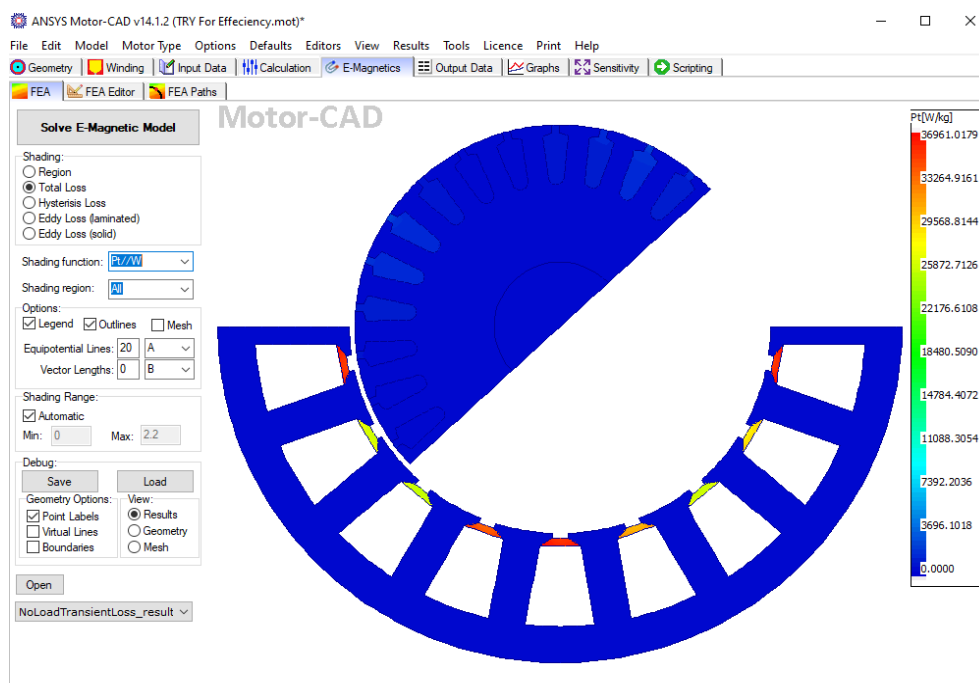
ANSYS Motor-CAD v14.1.2 (TRY For Effeciency.mot)*

File Edit Model Motor Type Options Defaults Editors View Results Tools Licence Print Help

Geometry Winding Input Data Calculation E-Magnetics Output Data Graphs Sensitivity Scripting

FEA FEA Editor FEA Paths

Motor-CAD

Solve E-Magnetic Model

Shading:
Region
Total Loss
Hysterisis Loss
Eddy Loss (laminated)
Eddy Loss (solid)

Shading function: Pt//W

Shading region: All

Options:
Legend Outlines Mesh
Equipotential Lines: 20 A
Vector Lengths: 0 B

Shading Range:
Automatic
Min: 0 Max: 2.2

Debug:
Save Load
Geometry Options:
Point Labels
Virtual Lines
Boundaries
View:
Results
Geometry
Mesh

Open

NoLoadTransientLoss_result

Pt[W/kg]
36961.0179
33264.9161
29568.8144
25872.7126
22176.6108
18480.5090
14784.4072
11088.3054
7392.2036
3696.1018
0.0000